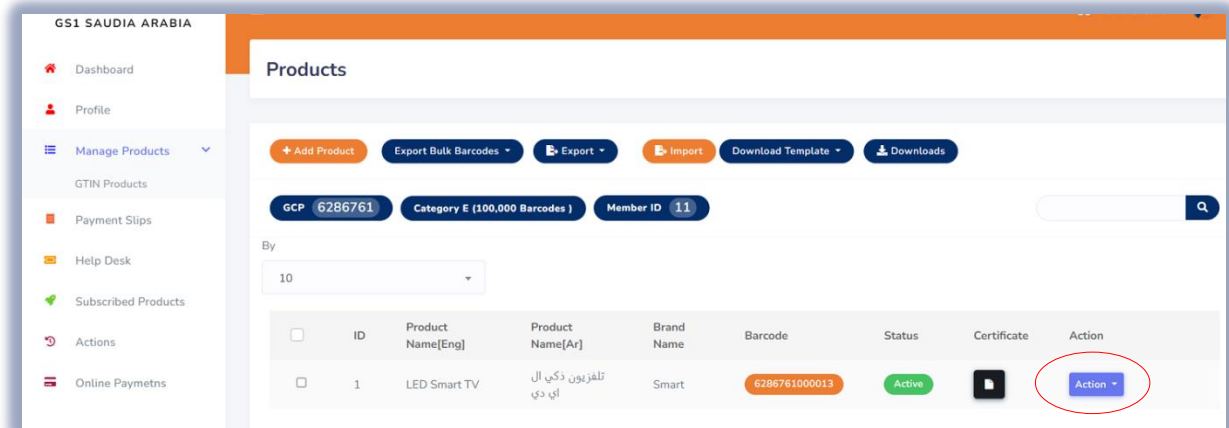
GS1 SAUDIA ARABIA

Dashboard

Profile

Manage Products

GTIN Products

Payment Slips

Help Desk

Subscribed Products

Actions

Online Paymetns

Products

+ Add Product | Export Bulk Barcodes | Export | Import | Download Template | Downloads

GCP 6286761 | Category E (100,000 Barcodes ) | Member ID 11

By

10

| | ID | Product Name[Eng] | Product Name[Ar] | Brand Name | Barcode | Status | Certificate | Action |
|---|---|---|---|---|---|---|---|---|
| | 1 | LED Smart TV | تلفزيون ذكي ال اي دي | Smart | 6286761000013 | Active | | Action |